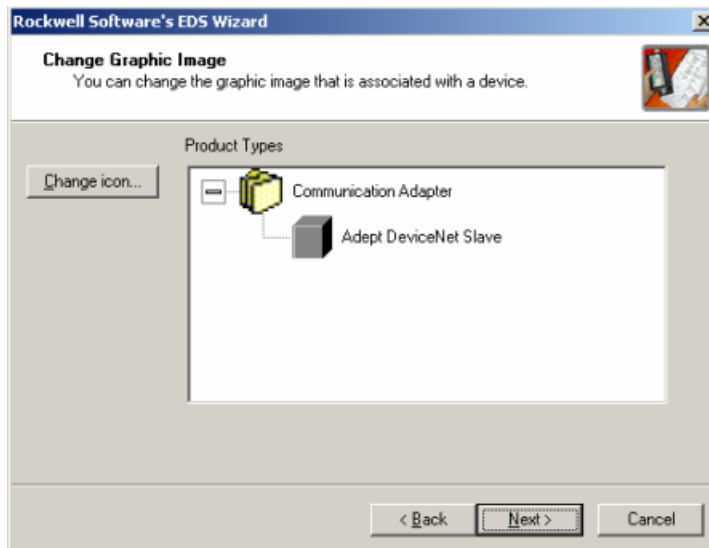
Rockwell Software's EDS Wizard

Change Graphic Image
You can change the graphic image that is associated with a device.

Product Types

Change icon...

Communication Adapter

Adept DeviceNet Slave

< Back

Next >

Cancel